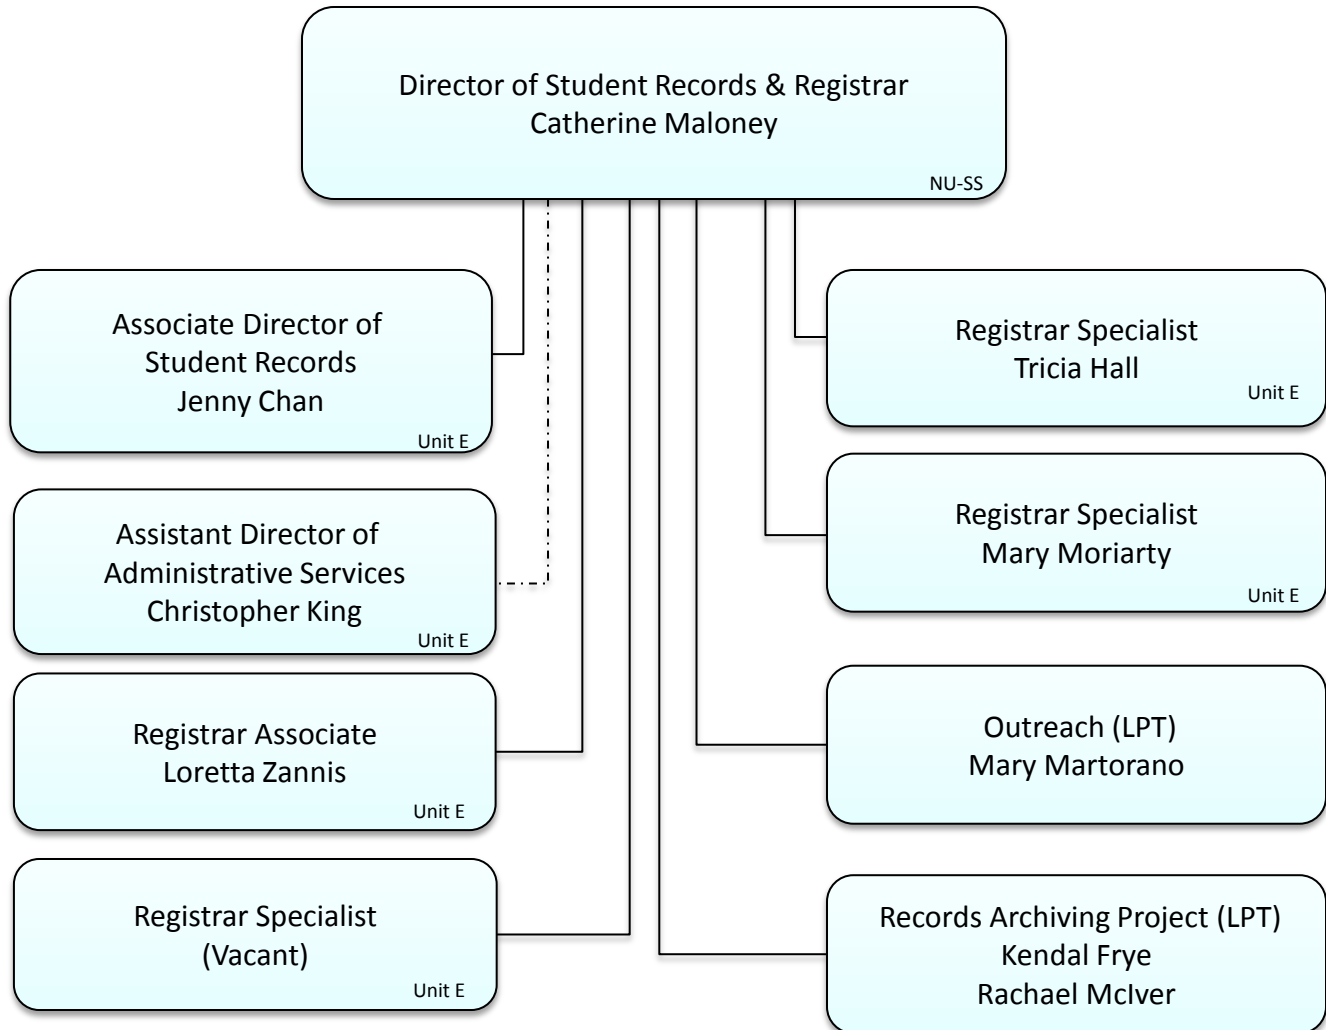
Director of Student Records & Registrar
Catherine Maloney
NU-SS

Associate Director of Student Records
Jenny Chan
Unit E

Assistant Director of Administrative Services
Christopher King
Unit E

Registrar Associate
Loretta Zannis
Unit E

Registrar Specialist
(Vacant)
Unit E

Registrar Specialist
Tricia Hall
Unit E

Registrar Specialist
Mary Moriarty
Unit E

Outreach (LPT)
Mary Martorano

Records Archiving Project (LPT)
Kendal Frye
Rachael McIver